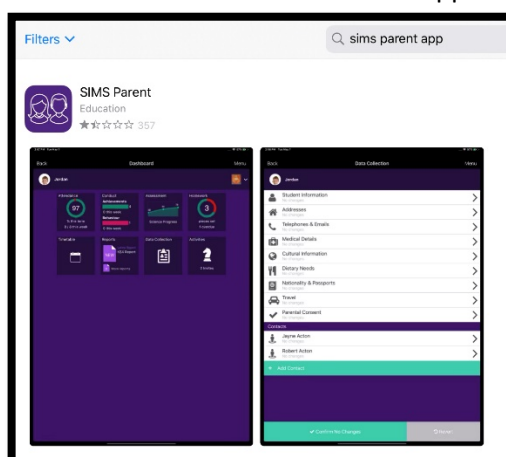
Filters

sims parent app

SIMS Parent
Education
357

Back
Dashboard
Menu
Jordan
Attendance
97
Conduct
Achievements
Behaviour
Assessment
Homework
3
Timetable
Reports
Data Collection
Activities
2

Back
Data Collection
Menu
Jordan
Student Information
Addresses
Telephones & Emails
Medical Details
Cultural Information
Dietary Needs
Nationality & Passports
Travel
Parental Consent
Contacts
Jayne Acton
Robert Acton
Add Contact
Confirm No Changes
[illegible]